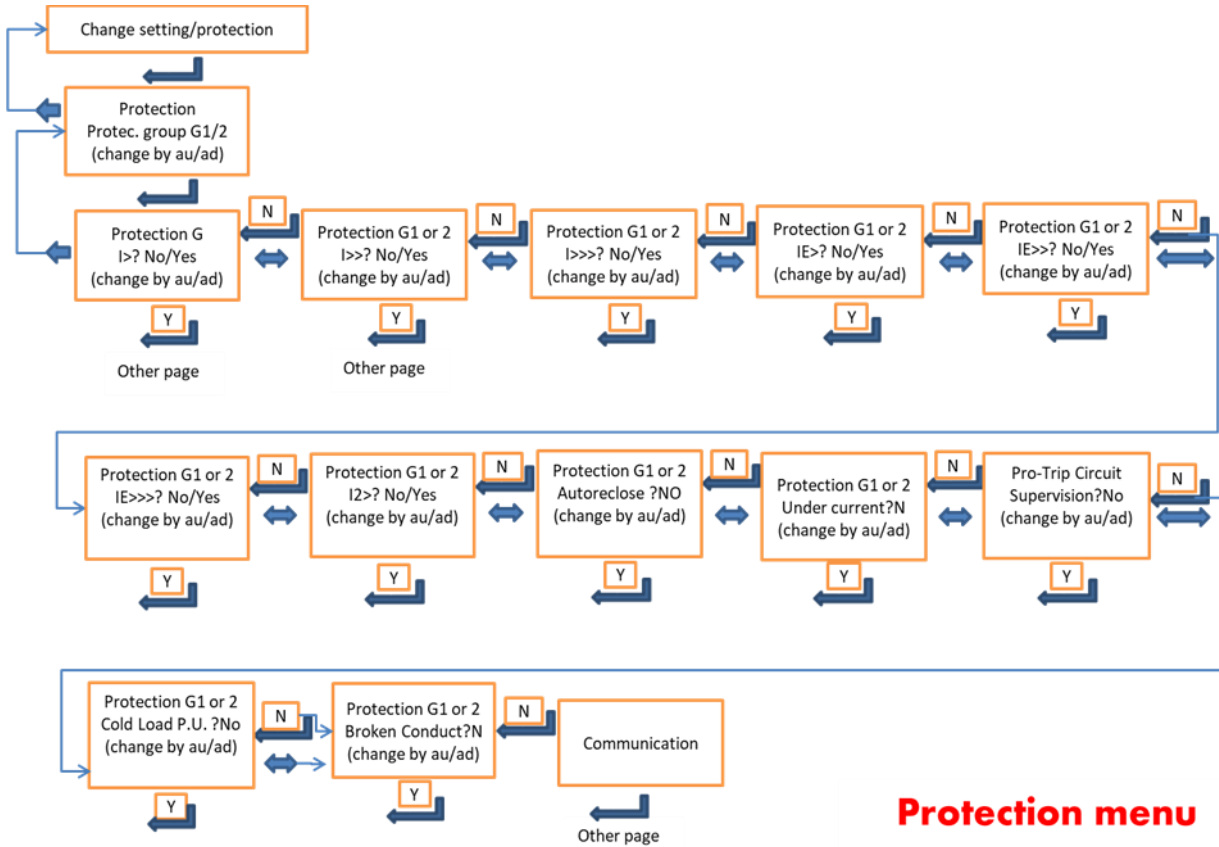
Change setting/protection

Protection
Protec. group G1/2
(change by au/ad)

Protection G
I>? No/Yes
(change by au/ad)

N

Y

Other page

Protection G1 or 2
I>>? No/Yes
(change by au/ad)

N

Y

Other page

Protection G1 or 2
I>>>? No/Yes
(change by au/ad)

N

Y

Protection G1 or 2
IE>? No/Yes
(change by au/ad)

N

Y

Protection G1 or 2
IE>>? No/Yes
(change by au/ad)

N

Y

Protection G1 or 2
IE>>>? No/Yes
(change by au/ad)

N

Y

Protection G1 or 2
I2>? No/Yes
(change by au/ad)

N

Y

Protection G1 or 2
Autoreclose ?NO
(change by au/ad)

N

Y

Protection G1 or 2
Under current?N
(change by au/ad)

N

Y

Pro-Trip Circuit
Supervision?No
(change by au/ad)

N

Y

Protection G1 or 2
Cold Load P.U. ?No
(change by au/ad)

N

Y

Protection G1 or 2
Broken Conduct?N
(change by au/ad)

N

Y

Communication

Other page

Protection menu